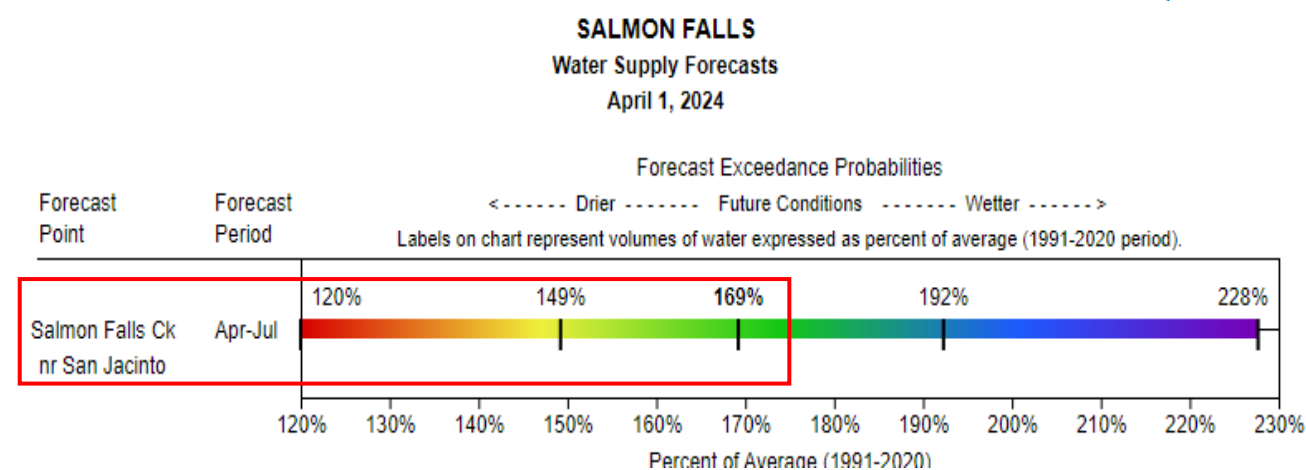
SALMON FALLS
Water Supply Forecasts
April 1, 2024

Forecast Exceedance Probabilities

Forecast Point

Forecast Period

<------ Drier ------- Future Conditions ------- Wetter ------>

Labels on chart represent volumes of water expressed as percent of average (1991-2020 period).

Salmon Falls Ck nr San Jacinto

Apr-Jul

120%

149%

169%

192%

228%

120% 130% 140% 150% 160% 170% 180% 190% 200% 210% 220% 230%

Percent of Average (1991-2020)